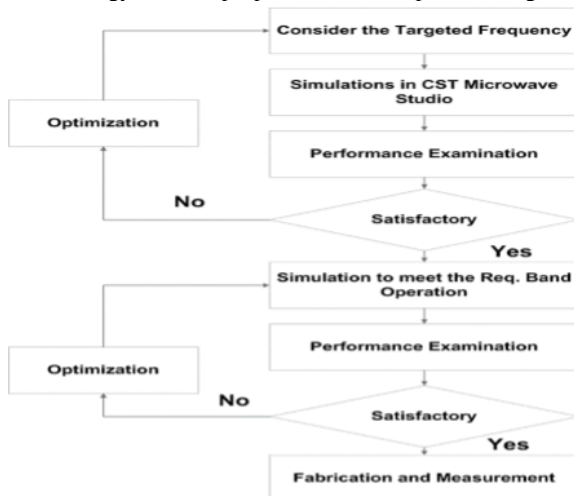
Consider the Targeted Frequency

Simulations in CST Microwave Studio

Optimization

Performance Examination

No

Satisfactory

Yes

Simulation to meet the Req. Band Operation

Performance Examination

Optimization

No

Satisfactory

Yes

Fabrication and Measurement